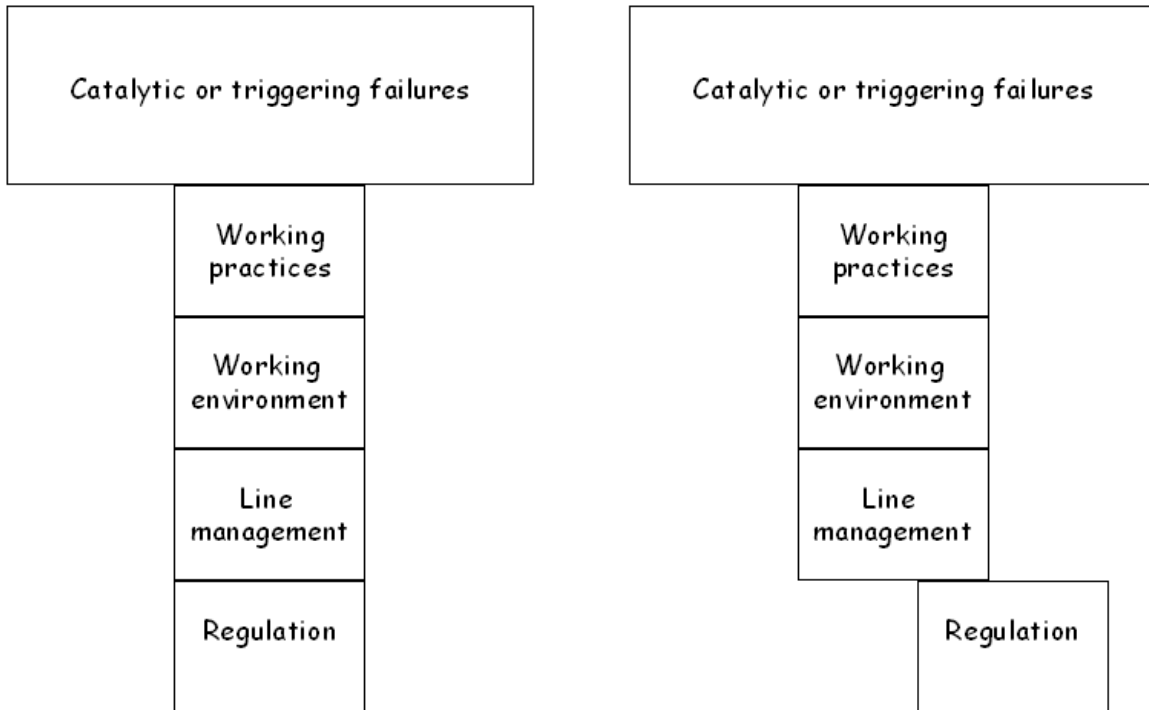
Catalytic or triggering failures

Working practices

Working environment

Line management

Regulation

Catalytic or triggering failures

Working practices

Working environment

Line management

Regulation